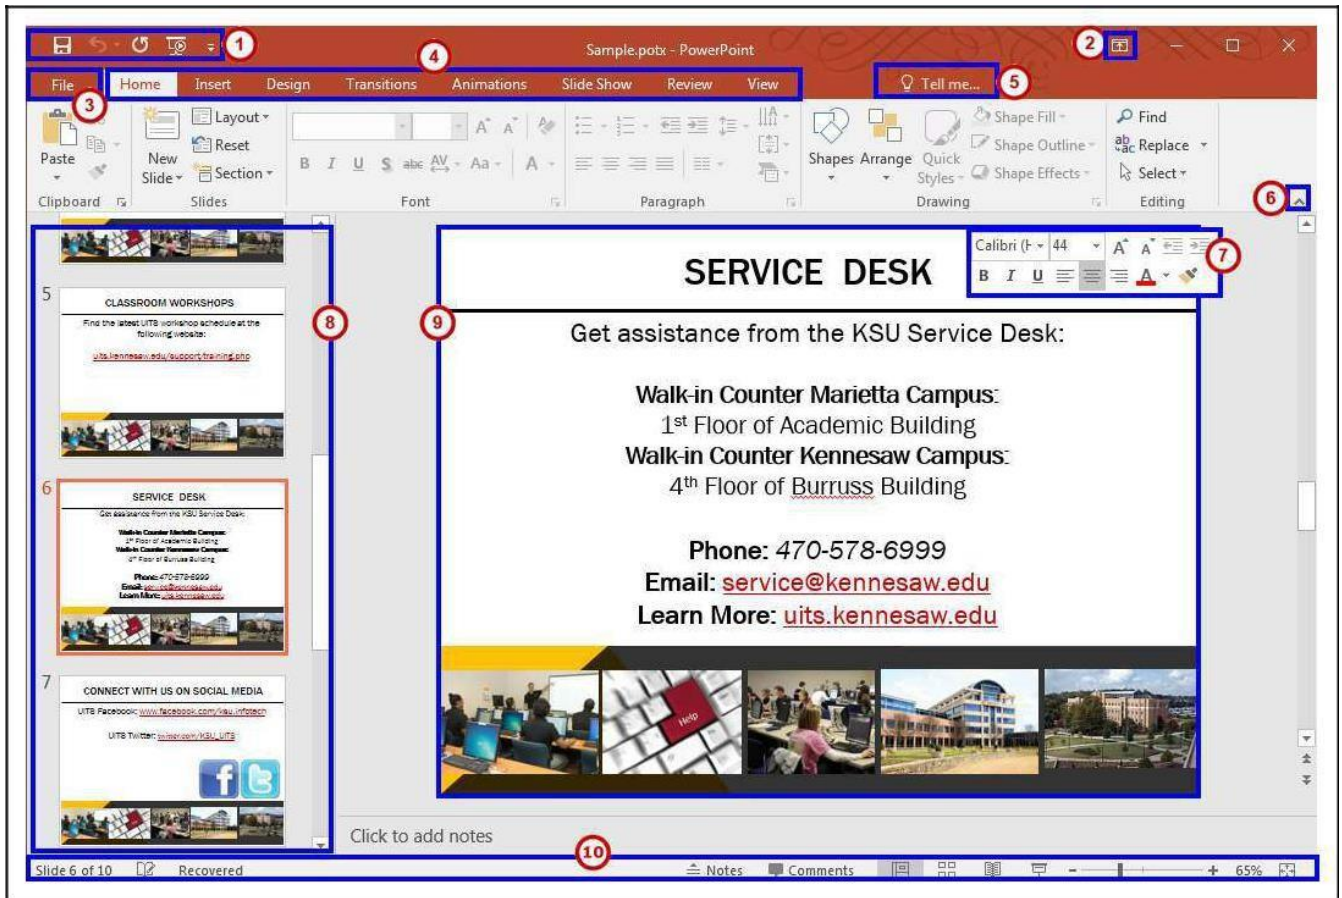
1
Sample.potx - PowerPoint
2
4
File
Home
Insert
Design
Transitions
Animations
Slide Show
Review
View
Tell me...
5
3
Paste
New Slide
Layout
Reset
Section
Clipboard
Slides
Font
Paragraph
Shapes
Arrange
Quick Styles
Shape Fill
Shape Outline
Shape Effects
Drawing
Find
Replace
Select
Editing
6

5
CLASSROOM WORKSHOPS
Find the latest UITS workshop schedule at the following website:
uits.kennesaw.edu/support/training.php
8
9
6
SERVICE DESK
7
CONNECT WITH US ON SOCIAL MEDIA
UITS Facebook: www.facebook.com/ksu.infotech
UITS Twitter: twitter.com/KSU_UITS

SERVICE DESK
Calibri (H 44
B I U A
7
Get assistance from the KSU Service Desk:

Walk-in Counter Marietta Campus:
1$^{st}$ Floor of Academic Building
Walk-in Counter Kennesaw Campus:
4$^{th}$ Floor of Burruss Building

Phone: 470-578-6999
Email: service@kennesaw.edu
Learn More: uits.kennesaw.edu

Help

Click to add notes
10
Slide 6 of 10
Recovered
Notes
Comments
65%